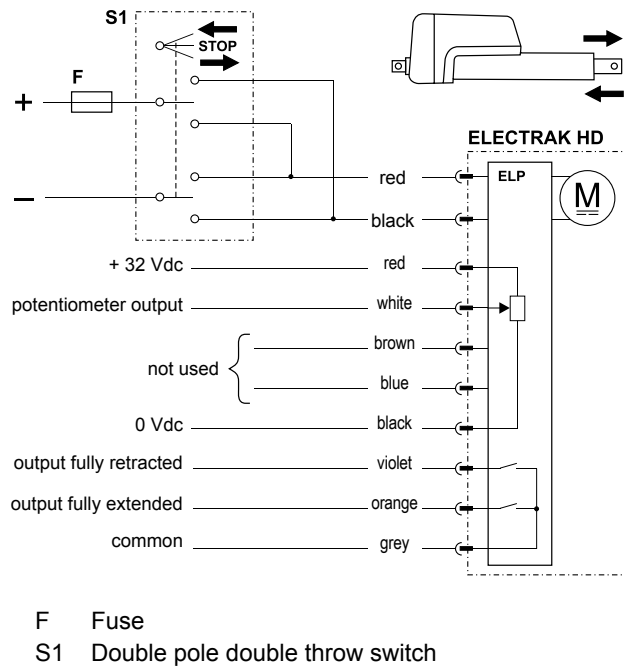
S1

STOP

F

+

–

ELECTRAK HD

ELP

M

red

black

+ 32 Vdc

red

potentiometer output

white

not used

brown

blue

0 Vdc

black

output fully retracted

violet

output fully extended

orange

common

grey

F Fuse

S1 Double pole double throw switch